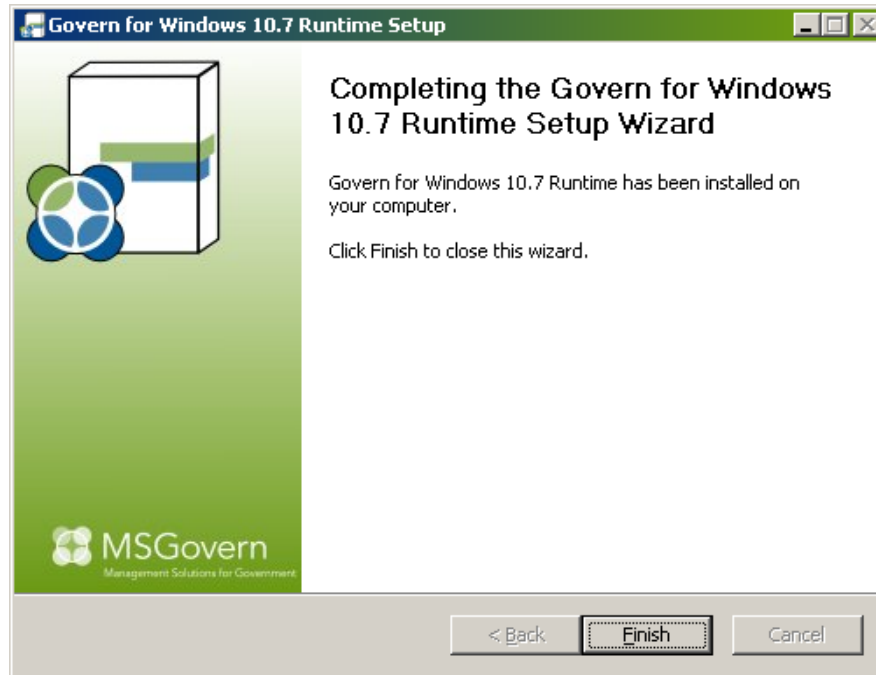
Govern for Windows 10.7 Runtime Setup

Completing the Govern for Windows 10.7 Runtime Setup Wizard

Govern for Windows 10.7 Runtime has been installed on your computer.

Click Finish to close this wizard.

MSGovern
Management Solutions for Government

< Back
Finish
Cancel